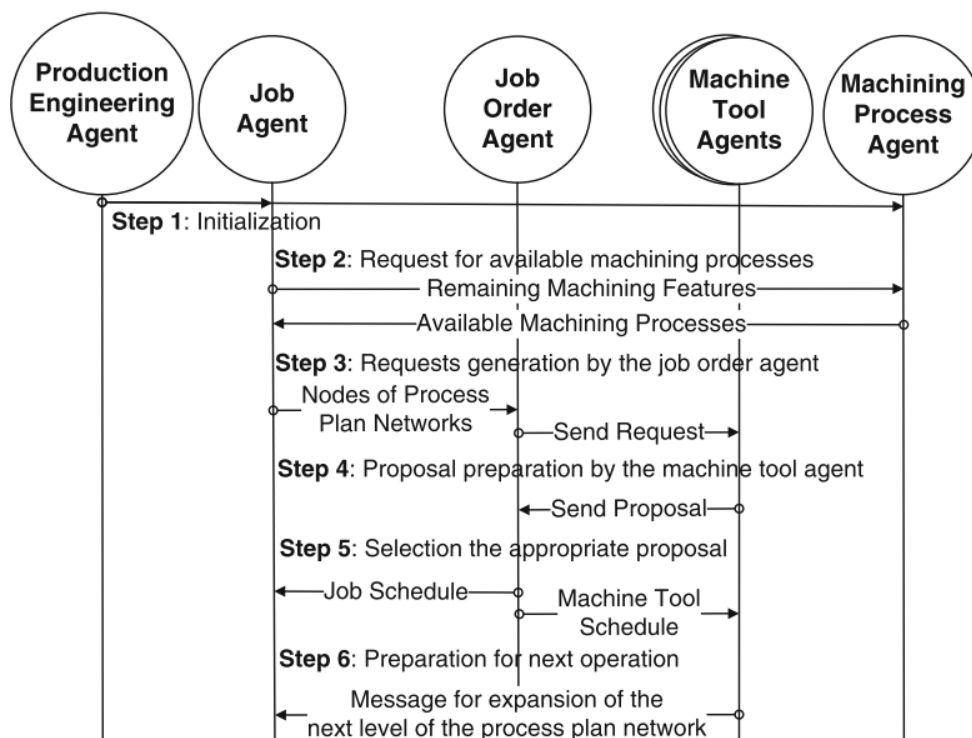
Production Engineering Agent

Job Agent

Job Order Agent

Machine Tool Agents

Machining Process Agent

Step 1: Initialization

Step 2: Request for available machining processes

Remaining Machining Features

Available Machining Processes

Step 3: Requests generation by the job order agent

Nodes of Process Plan Networks

Send Request

Step 4: Proposal preparation by the machine tool agent

Send Proposal

Step 5: Selection the appropriate proposal

Job Schedule

Machine Tool Schedule

Step 6: Preparation for next operation

Message for expansion of the next level of the process plan network